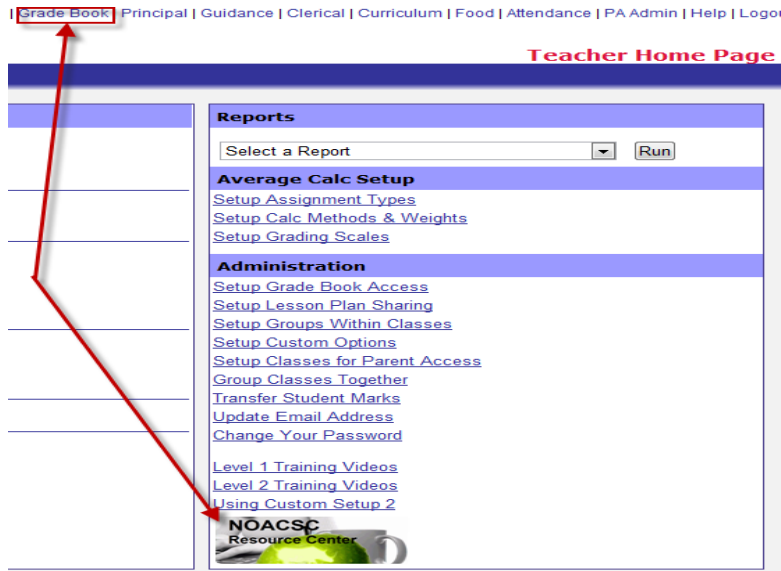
| Grade Book | Principal | Guidance | Clerical | Curriculum | Food | Attendance | PA Admin | Help | Logou

Teacher Home Page

Reports

Select a Report

Run

Average Calc Setup

Setup Assignment Types
Setup Calc Methods & Weights
Setup Grading Scales

Administration

Setup Grade Book Access
Setup Lesson Plan Sharing
Setup Groups Within Classes
Setup Custom Options
Setup Classes for Parent Access
Group Classes Together
Transfer Student Marks
Update Email Address
Change Your Password

Level 1 Training Videos
Level 2 Training Videos
Using Custom Setup 2

NOACSC
Resource Center